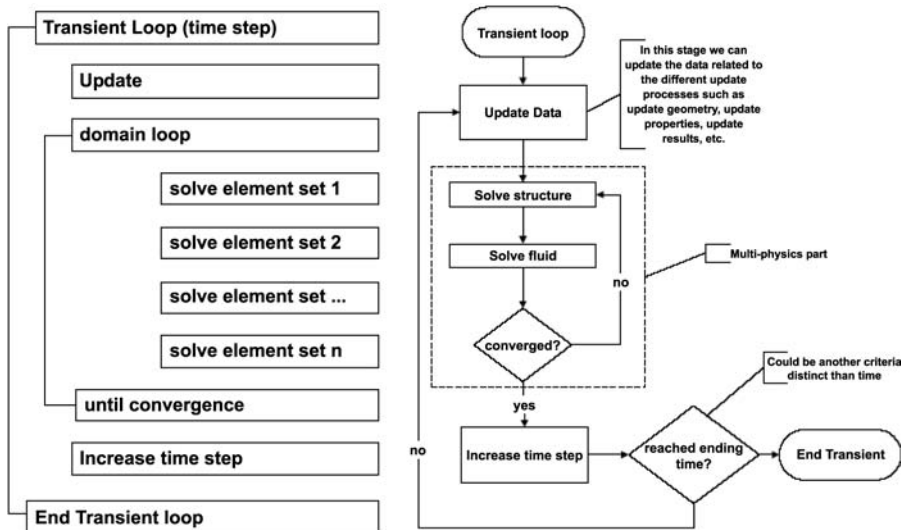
Transient Loop (time step)

Update

domain loop

solve element set 1

solve element set 2

solve element set ...

solve element set n

until convergence

Increase time step

End Transient loop

Transient loop

In this stage we can update the data related to the different update processes such as update geometry, update properties, update results, etc.

Update Data

Solve structure

Solve fluid

Multi-physics part

no

converged?

yes

Could be another criteria distinct than time

no

Increase time step

reached ending time?

End Transient